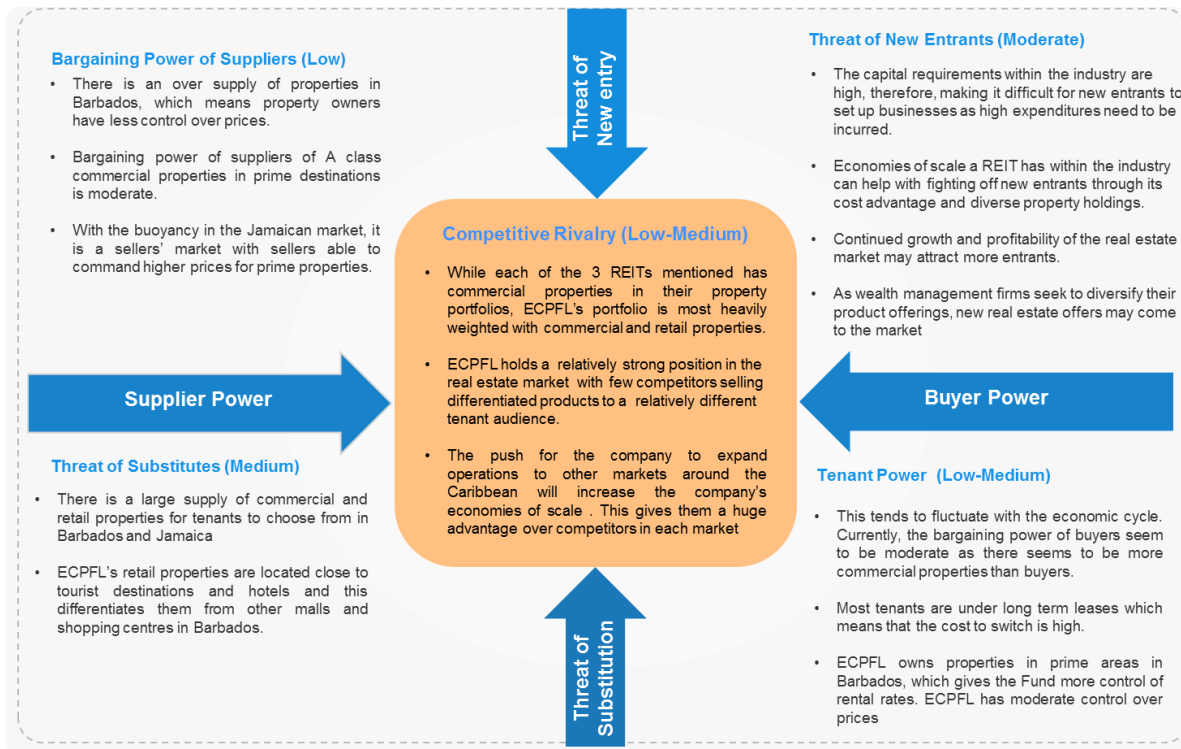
Bargaining Power of Suppliers (Low)

• There is an over supply of properties in Barbados, which means property owners have less control over prices.

• Bargaining power of suppliers of A class commercial properties in prime destinations is moderate.

• With the buoyancy in the Jamaican market, it is a sellers' market with sellers able to command higher prices for prime properties.

Threat of New entry

Threat of New Entrants (Moderate)

• The capital requirements within the industry are high, therefore, making it difficult for new entrants to set up businesses as high expenditures need to be incurred.

• Economies of scale a REIT has within the industry can help with fighting off new entrants through its cost advantage and diverse property holdings.

• Continued growth and profitability of the real estate market may attract more entrants.

• As wealth management firms seek to diversify their product offerings, new real estate offers may come to the market

Competitive Rivalry (Low-Medium)

• While each of the 3 REITs mentioned has commercial properties in their property portfolios, ECPFL's portfolio is most heavily weighted with commercial and retail properties.

• ECPFL holds a relatively strong position in the real estate market with few competitors selling differentiated products to a relatively different tenant audience.

• The push for the company to expand operations to other markets around the Caribbean will increase the company's economies of scale . This gives them a huge advantage over competitors in each market

Supplier Power

Buyer Power

Threat of Substitutes (Medium)

• There is a large supply of commercial and retail properties for tenants to choose from in Barbados and Jamaica

• ECPFL's retail properties are located close to tourist destinations and hotels and this differentiates them from other malls and shopping centres in Barbados.

Tenant Power (Low-Medium)

• This tends to fluctuate with the economic cycle. Currently, the bargaining power of buyers seem to be moderate as there seems to be more commercial properties than buyers.

• Most tenants are under long term leases which means that the cost to switch is high.

• ECPFL owns properties in prime areas in Barbados, which gives the Fund more control of rental rates. ECPFL has moderate control over prices

Threat of Substitution